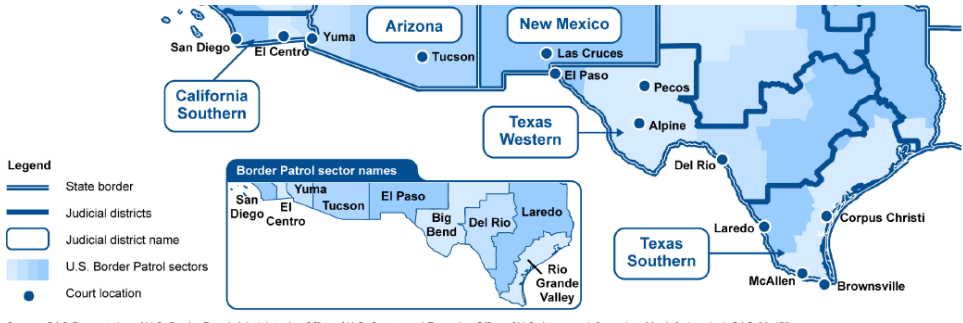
Arizona

New Mexico

San Diego
El Centro
Yuma
Tucson
Las Cruces
El Paso
Pecos
Alpine

California Southern

Texas Western

Del Rio

Legend
State border
Judicial districts
Judicial district name
U.S. Border Patrol sectors
Court location

Border Patrol sector names
San Diego
El Centro
Yuma
Tucson
El Paso
Big Bend
Del Rio
Laredo
Rio Grande Valley

Laredo
Corpus Christi

Texas Southern

McAllen
Brownsville

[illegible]